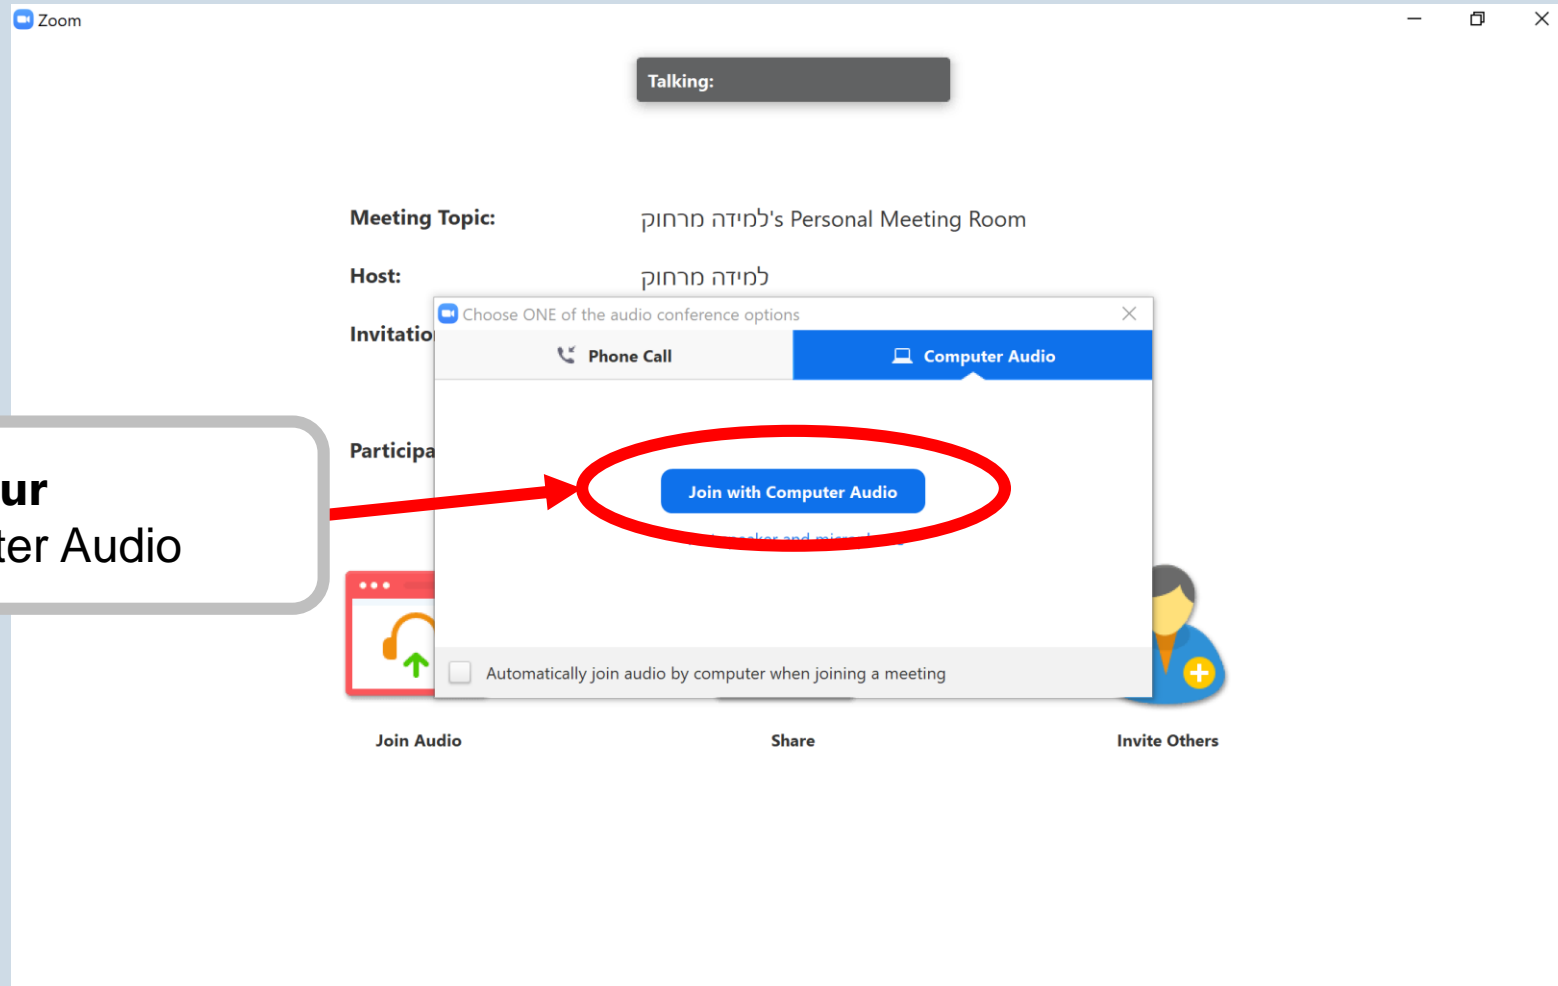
Zoom

Talking:

Meeting Topic: למידה מרחוק's Personal Meeting Room

Host: למידה מרחוק

Invitatio

Participa

ur
ter Audio

Choose ONE of the audio conference options

Phone Call

Computer Audio

Join with Computer Audio

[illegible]

Automatically join audio by computer when joining a meeting

Join Audio

Share

Invite Others